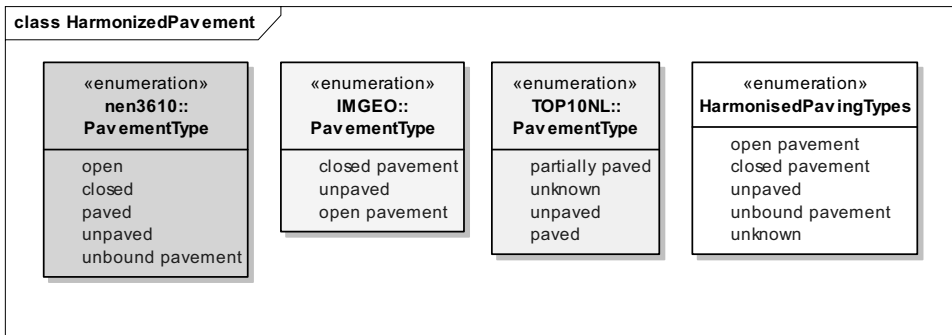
class HarmonizedPavement

«enumeration»
nen3610::
PavementType

open
closed
paved
unpaved
unbound pavement

«enumeration»
IMGEO::
PavementType

closed pavement
unpaved
open pavement

«enumeration»
TOP10NL::
PavementType

partially paved
unknown
unpaved
paved

«enumeration»
HarmonisedPavingTypes

open pavement
closed pavement
unpaved
unbound pavement
unknown